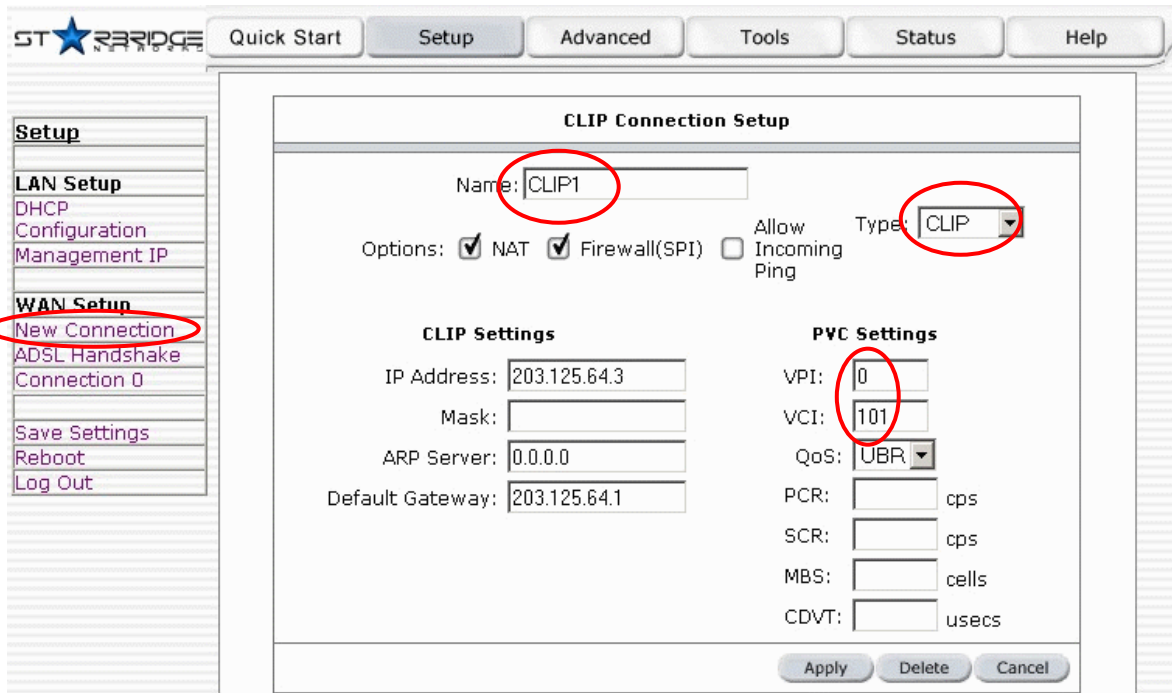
STARBRIDGE NETWORKS

Quick Start | Setup | Advanced | Tools | Status | Help

Setup

LAN Setup
DHCP Configuration
Management IP

WAN Setup
New Connection
ADSL Handshake
Connection 0

Save Settings
Reboot
Log Out

CLIP Connection Setup

Name: CLIP1

Options: NAT Firewall(SPI) Allow Incoming Ping

Type: CLIP

CLIP Settings

IP Address: 203.125.64.3
Mask:
ARP Server: 0.0.0.0
Default Gateway: 203.125.64.1

PVC Settings

VPI: 0
VCI: 101
QoS: UBR
PCR: cps
SCR: cps
MBS: cells
CDVT: usecs

Apply Delete Cancel